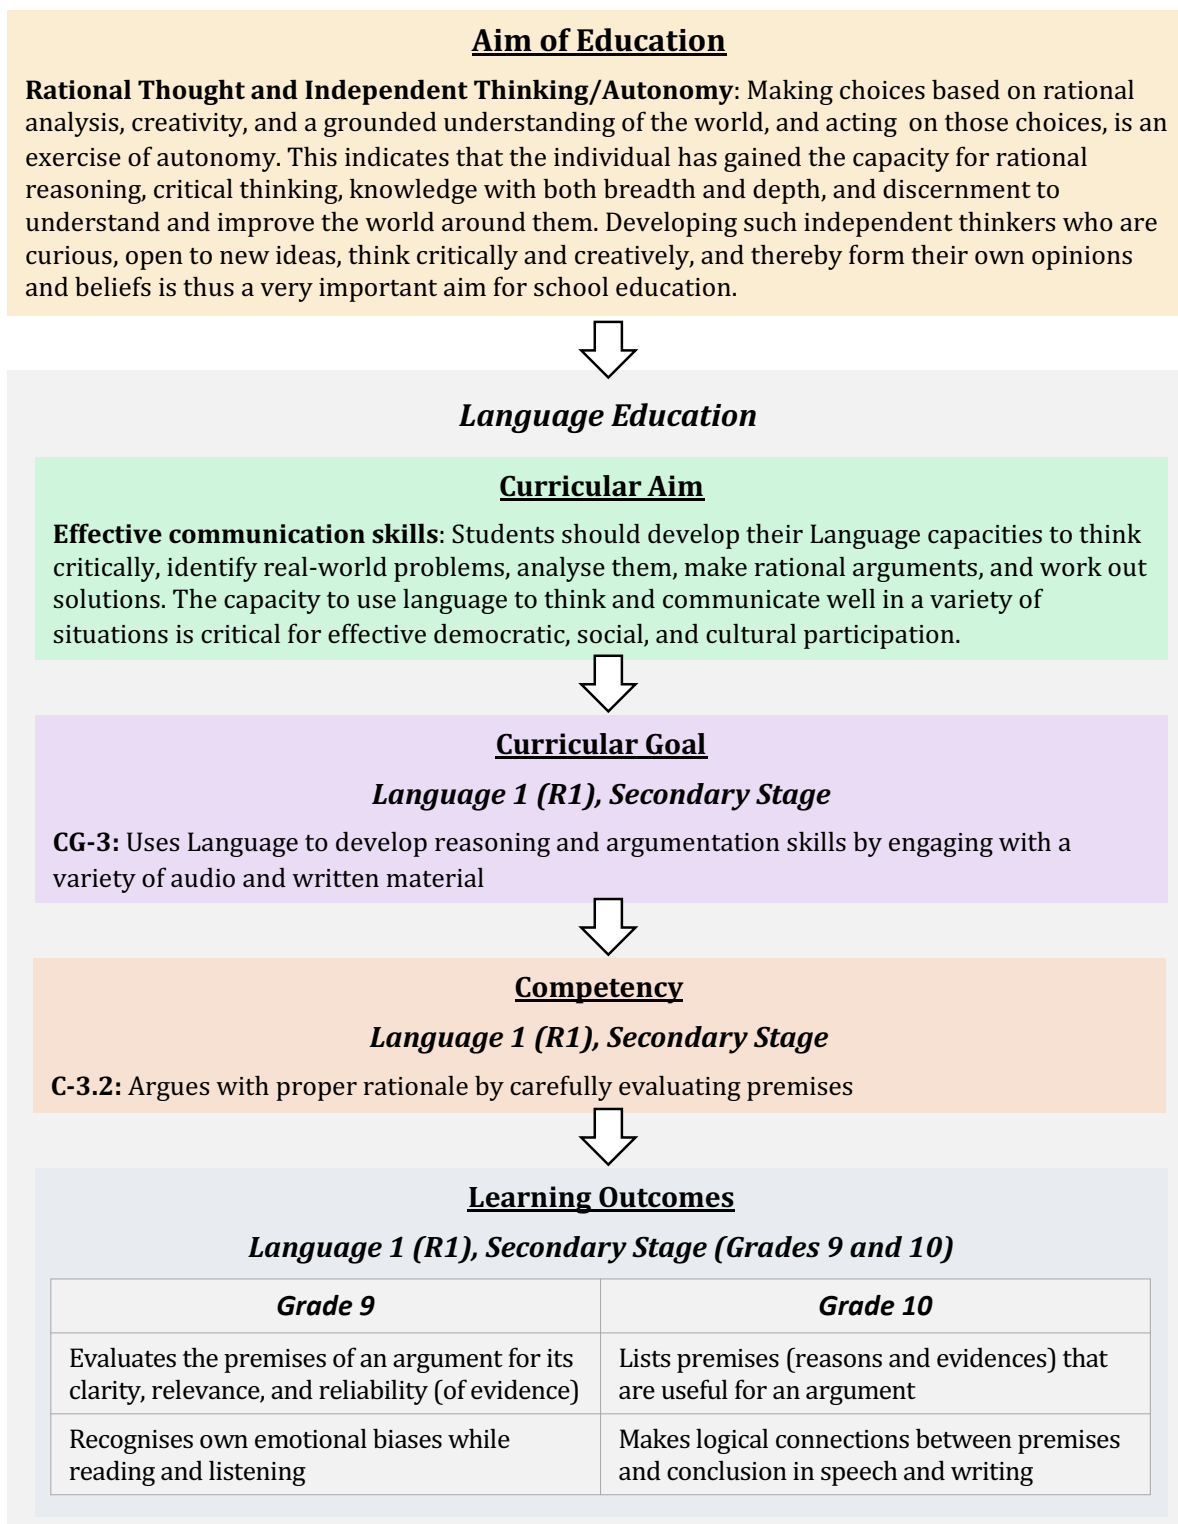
Aim of Education

Rational Thought and Independent Thinking/Autonomy: Making choices based on rational analysis, creativity, and a grounded understanding of the world, and acting on those choices, is an exercise of autonomy. This indicates that the individual has gained the capacity for rational reasoning, critical thinking, knowledge with both breadth and depth, and discernment to understand and improve the world around them. Developing such independent thinkers who are curious, open to new ideas, think critically and creatively, and thereby form their own opinions and beliefs is thus a very important aim for school education.

Language Education

Curricular Aim

Effective communication skills: Students should develop their Language capacities to think critically, identify real-world problems, analyse them, make rational arguments, and work out solutions. The capacity to use language to think and communicate well in a variety of situations is critical for effective democratic, social, and cultural participation.

Curricular Goal

Language 1 (R1), Secondary Stage

CG-3: Uses Language to develop reasoning and argumentation skills by engaging with a variety of audio and written material

Competency

Language 1 (R1), Secondary Stage

C-3.2: Argues with proper rationale by carefully evaluating premises

Learning Outcomes

Language 1 (R1), Secondary Stage (Grades 9 and 10)

| Grade 9 | Grade 10 |
|---|---|
| Evaluates the premises of an argument for its clarity, relevance, and reliability (of evidence) | Lists premises (reasons and evidences) that are useful for an argument |
| Recognises own emotional biases while reading and listening | Makes logical connections between premises and conclusion in speech and writing |